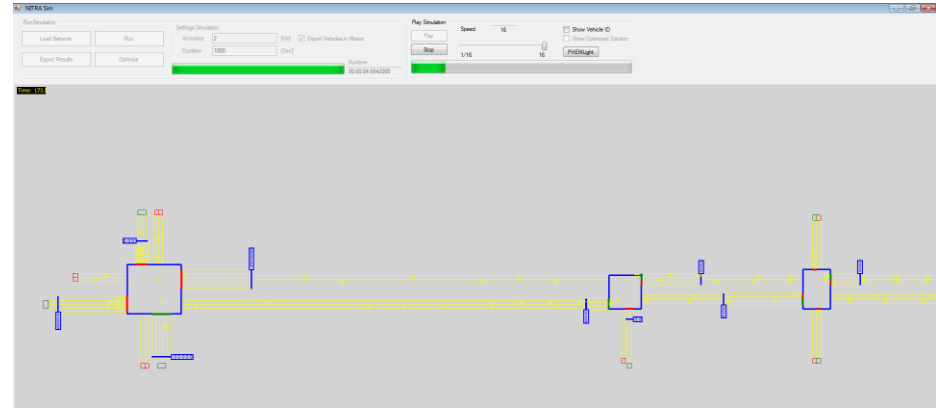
NITRA Sim

Run Simulation

Load Network

Run

Export Results

Optimize

Settings Simulation

Accuracy 2 [Hz]

Duration 1000 [Sec]

Export Vehicles in Maxes

Runtime

00:00:04.6542000

Play Simulation

Play

Stop

Speed 16

1/16

16

Show Vehicle ID

Show Optimized Solution

PrintEMLight

Time: 173.5